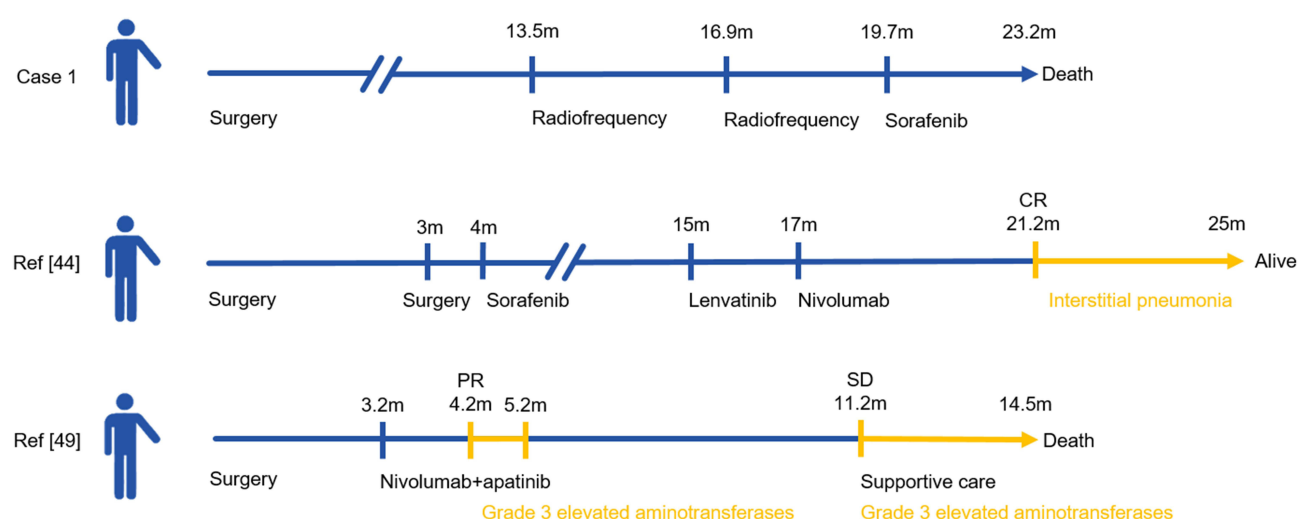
Case 1

13.5m 16.9m 19.7m 23.2m

Death

Surgery Radiofrequency Radiofrequency Sorafenib

Ref [44]

3m 4m 15m 17m CR 21.2m 25m

Alive

Surgery Surgery Sorafenib Lenvatinib Nivolumab Interstitial pneumonia

Ref [49]

3.2m PR 4.2m 5.2m SD 11.2m 14.5m

Death

Surgery Nivolumab+apatinib Supportive care

Grade 3 elevated aminotransferases Grade 3 elevated aminotransferases